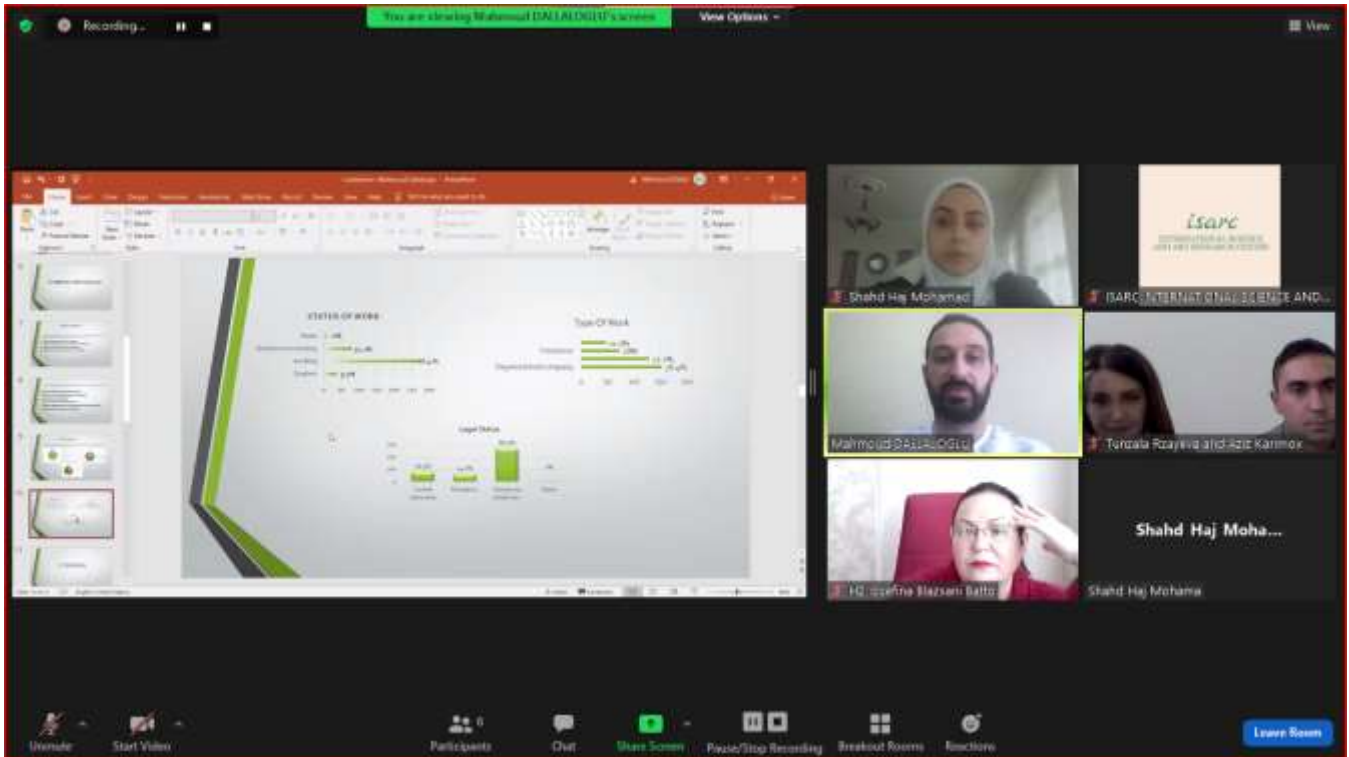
Recording...

You are viewing Mahmoud DALLALOGLU's screen

View Options

View

STATUS OF WORK

Type Of Work

Legal Status

isarc

Shahd Haj Mohamad

ISARC INTERNATIONAL SCIENCE AND...

Mahmoud DALLALOGLU

Tenzala Rzayeva and Azit Karimov

H2 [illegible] Blazsan Batto

Shahd Haj Moha...

Shahd Haj Mohama

Unmute

Start Video

Participants 6

Chat

Share Screen

Pause/Stop Recording

Breakout Rooms

Reactions

Leave Room